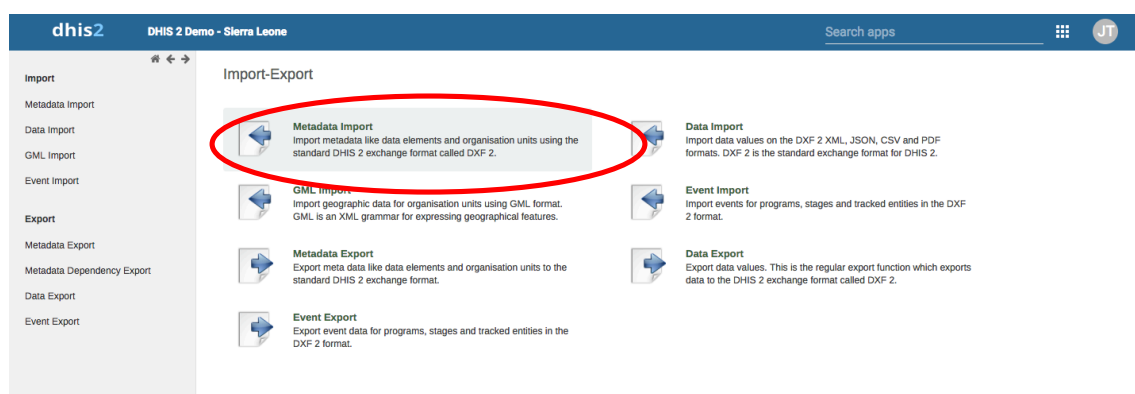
dhis2 DHIS 2 Demo - Sierra Leone

Search apps

JT

Import

Metadata Import

Data Import

GML Import

Event Import

Export

Metadata Export

Metadata Dependency Export

Data Export

Event Export

Import-Export

Metadata Import
Import metadata like data elements and organisation units using the standard DHIS 2 exchange format called DXF 2.

Data Import
Import data values on the DXF 2 XML, JSON, CSV and PDF formats. DXF 2 is the standard exchange format for DHIS 2.

GML Import
Import geographic data for organisation units using GML format. GML is an XML grammar for expressing geographical features.

Event Import
Import events for programs, stages and tracked entities in the DXF 2 format.

Metadata Export
Export meta data like data elements and organisation units to the standard DHIS 2 exchange format.

Data Export
Export data values. This is the regular export function which exports data to the DHIS 2 exchange format called DXF 2.

Event Export
Export event data for programs, stages and tracked entities in the DXF 2 format.